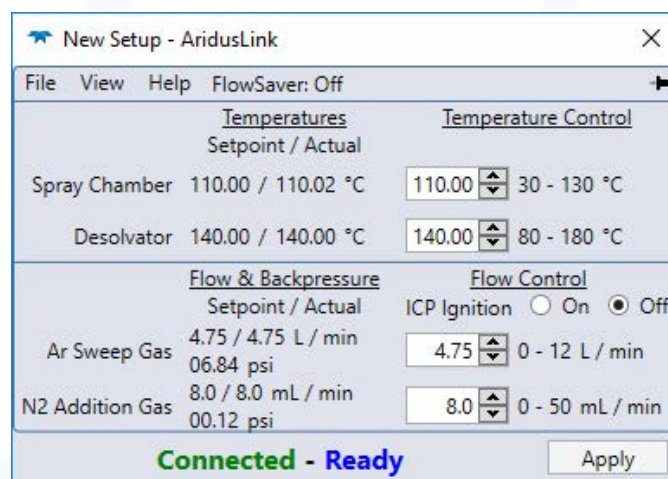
New Setup - AridusLink

×

File View Help FlowSaver: Off

Temperatures
Setpoint / Actual

Temperature Control

Spray Chamber 110.00 / 110.02 °C

110.00 30 - 130 °C

Desolvator 140.00 / 140.00 °C

140.00 80 - 180 °C

Flow & Backpressure
Setpoint / Actual

Flow Control
ICP Ignition On Off

Ar Sweep Gas 4.75 / 4.75 L / min
06.84 psi

4.75 0 - 12 L / min

N2 Addition Gas 8.0 / 8.0 mL / min
00.12 psi

8.0 0 - 50 mL / min

Connected - Ready

Apply